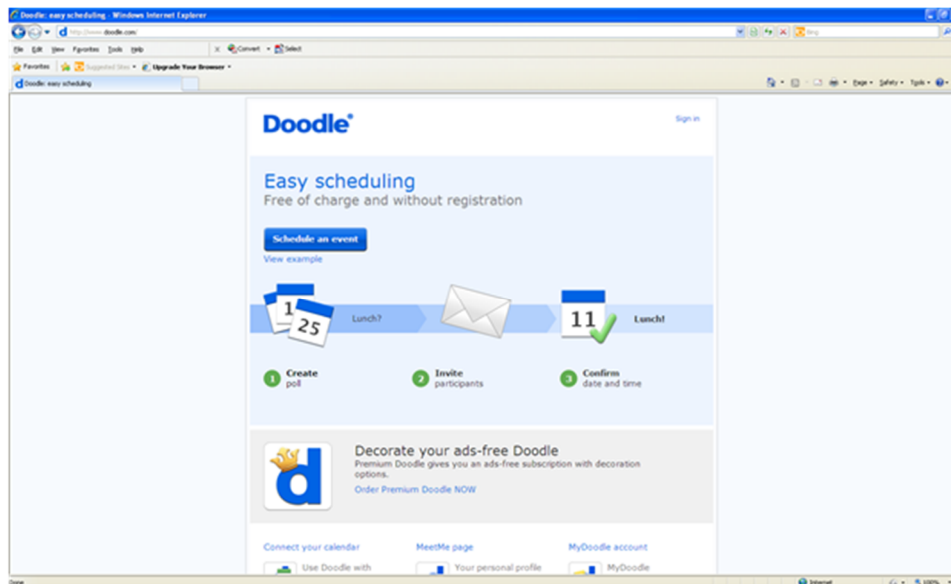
Doodle: easy scheduling - Windows Internet Explorer

http://www.doodle.com/

Bing

File Edit View Favorites Tools Help

Convert Select

Favorites Suggested Sites Upgrade Your Browser

Doodle: easy scheduling

Page Safety Tools

Doodle

Sign in

Easy scheduling
Free of charge and without registration

Schedule an event

View example

1 25 Lunch?

11 Lunch!

1 Create poll

2 Invite participants

3 Confirm date and time

Decorate your ads-free Doodle
Premium Doodle gives you an ads-free subscription with decoration options.
Order Premium Doodle NOW

Connect your calendar

Use Doodle with

MeetMe page

Your personal profile

MyDoodle account

MyDoodle

Done

Internet

100%